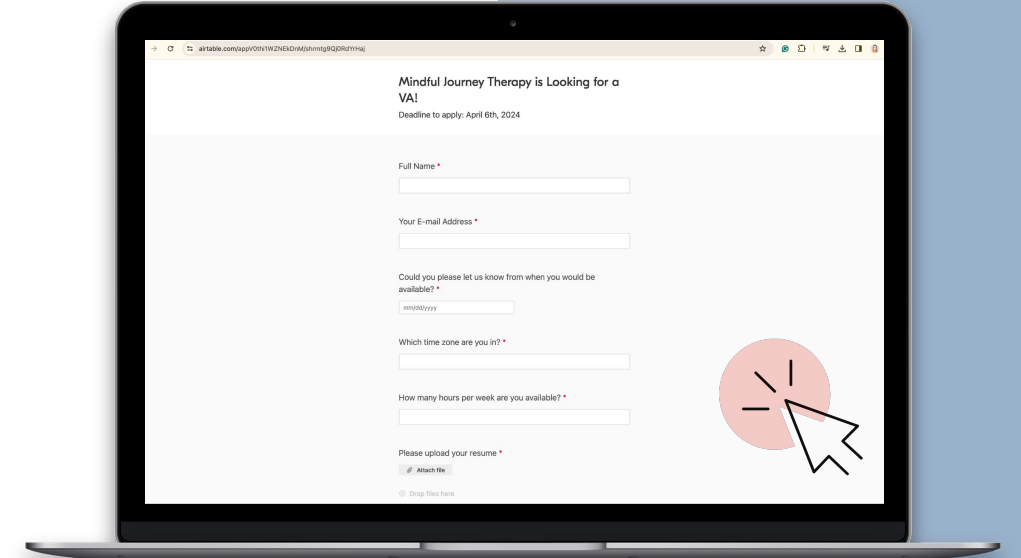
airtable.com/appV0thi1WZNEkDnM/shrmtg9QJ0RdYrHaj

Mindful Journey Therapy is Looking for a VA!

Deadline to apply: April 6th, 2024

Full Name *

Your E-mail Address *

Could you please let us know from when you would be available? *

mm/dd/yyyy

Which time zone are you in? *

How many hours per week are you available? *

Please upload your resume *

Attach file

Drop files here